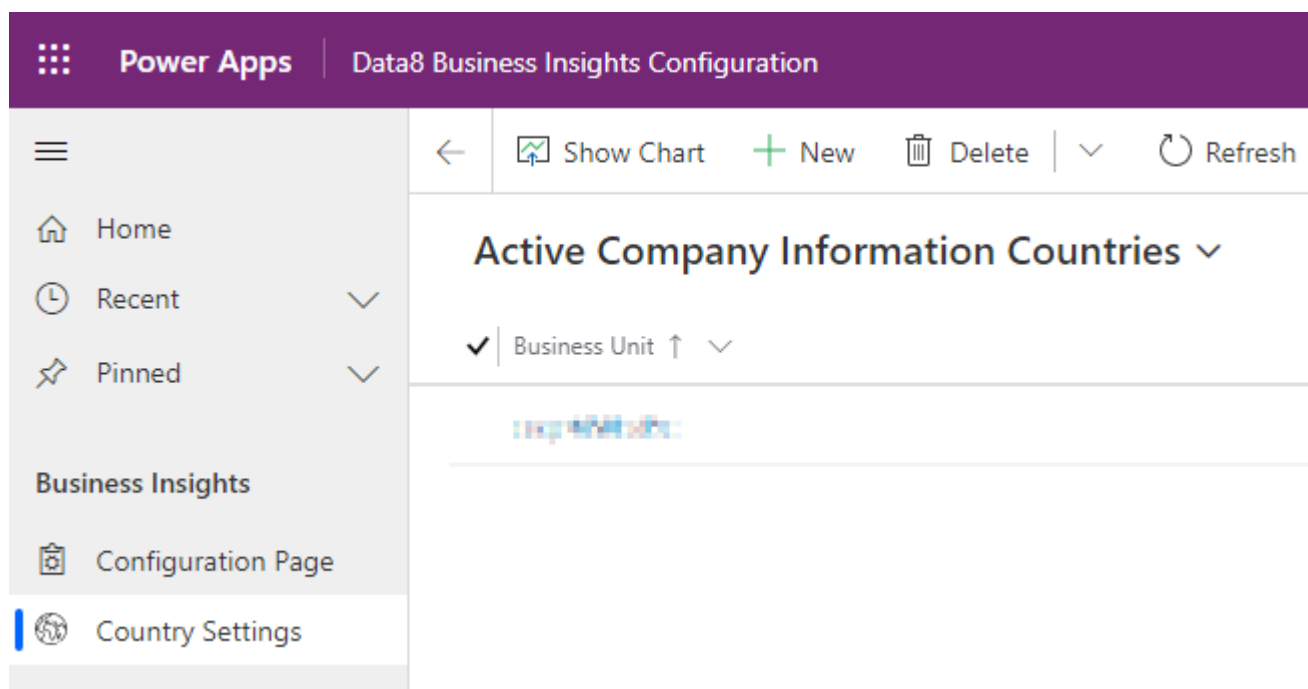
Power Apps | Data8 Business Insights Configuration

Show Chart
New
Delete
Refresh

Home
Recent
Pinned

Business Insights

Configuration Page
Country Settings

Active Company Information Countries

Business Unit ↑

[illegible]